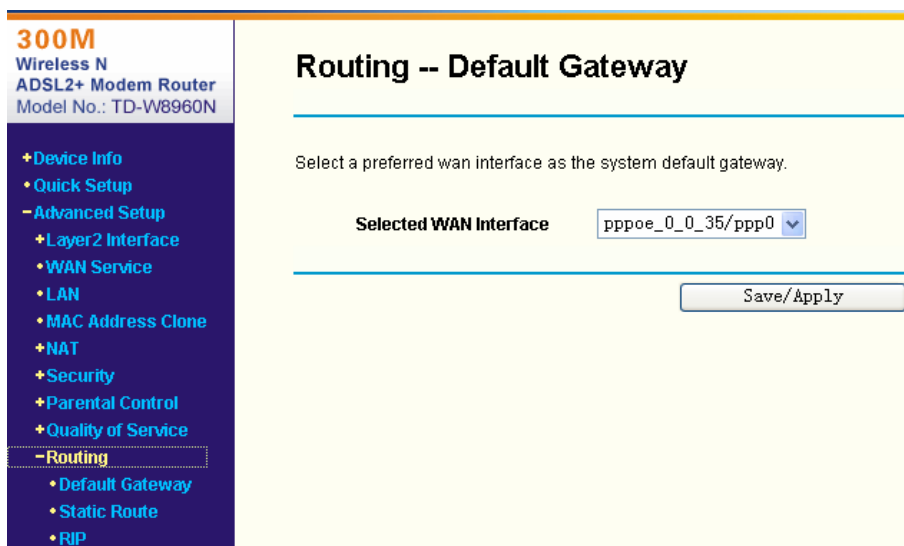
300M
Wireless N
ADSL2+ Modem Router
Model No.: TD-W8960N

+Device Info
• Quick Setup
−Advanced Setup
+Layer2 Interface
• WAN Service
• LAN
• MAC Address Clone
+NAT
+Security
+Parental Control
+Quality of Service
−Routing
• Default Gateway
• Static Route
• RIP

Routing -- Default Gateway

Select a preferred wan interface as the system default gateway.

Selected WAN Interface pppoe_0_0_35/ppp0

Save/Apply